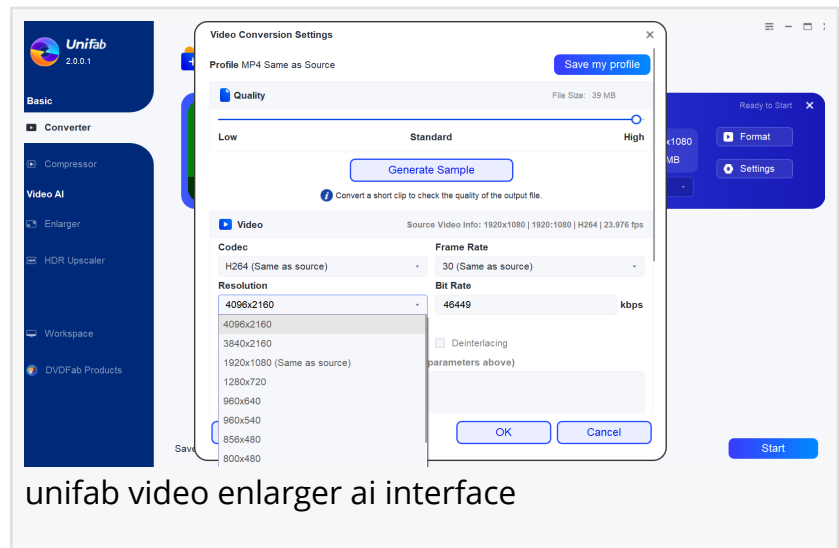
UniFab
2.0.0.1

Basic
Converter
Compressor
Video AI
Enlarger
HDR Upscaler
Workspace
DVDFab Products

Video Conversion Settings

Profile MP4 Same as Source
Save my profile

Quality
File Size: 39 MB
Low
Standard
High

Generate Sample
Convert a short clip to check the quality of the output file.

Video
Source Video Info: 1920x1080 | 1920:1080 | H264 | 23.976 fps

Codec
H264 (Same as source)
Frame Rate
30 (Same as source)
Resolution
4096x2160
Bit Rate
46449
kbps

4096x2160
3840x2160
1920x1080 (Same as source)
1280x720
960x640
960x540
856x480
800x480

Deinterlacing
parameters above)

OK
Cancel

Ready to Start
x1080
MB
Format
Settings

Save
Start

unifab video enlarger ai interface